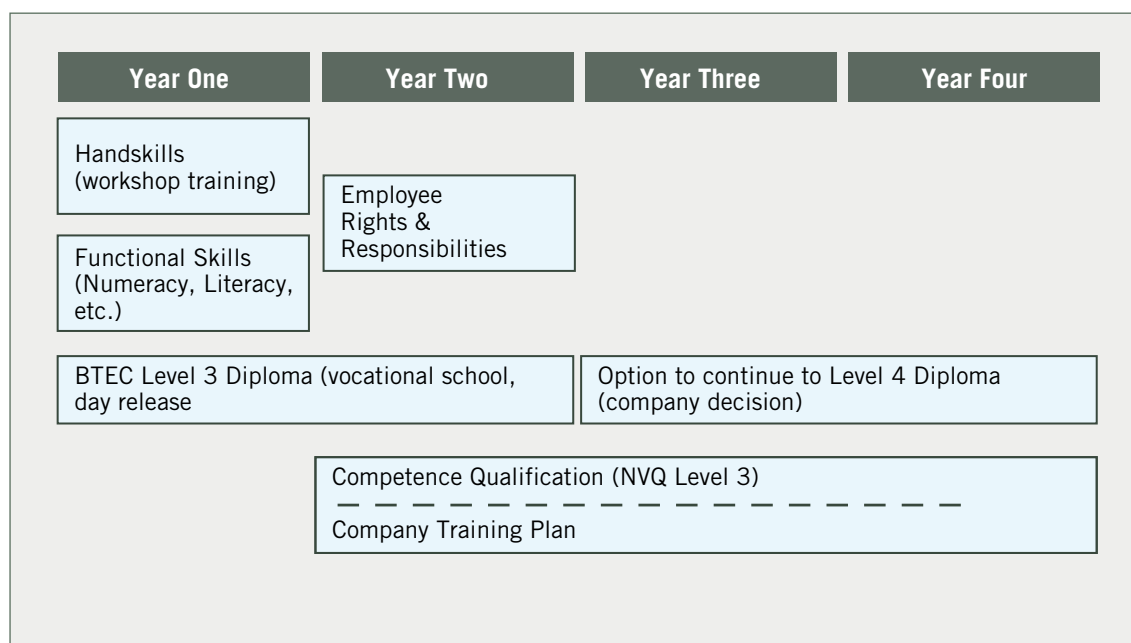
Year One

Year Two

Year Three

Year Four

Handskills (workshop training)

Employee Rights & Responsibilities

Functional Skills (Numeracy, Literacy, etc.)

BTEC Level 3 Diploma (vocational school, day release

Option to continue to Level 4 Diploma (company decision)

Competence Qualification (NVQ Level 3)

Company Training Plan